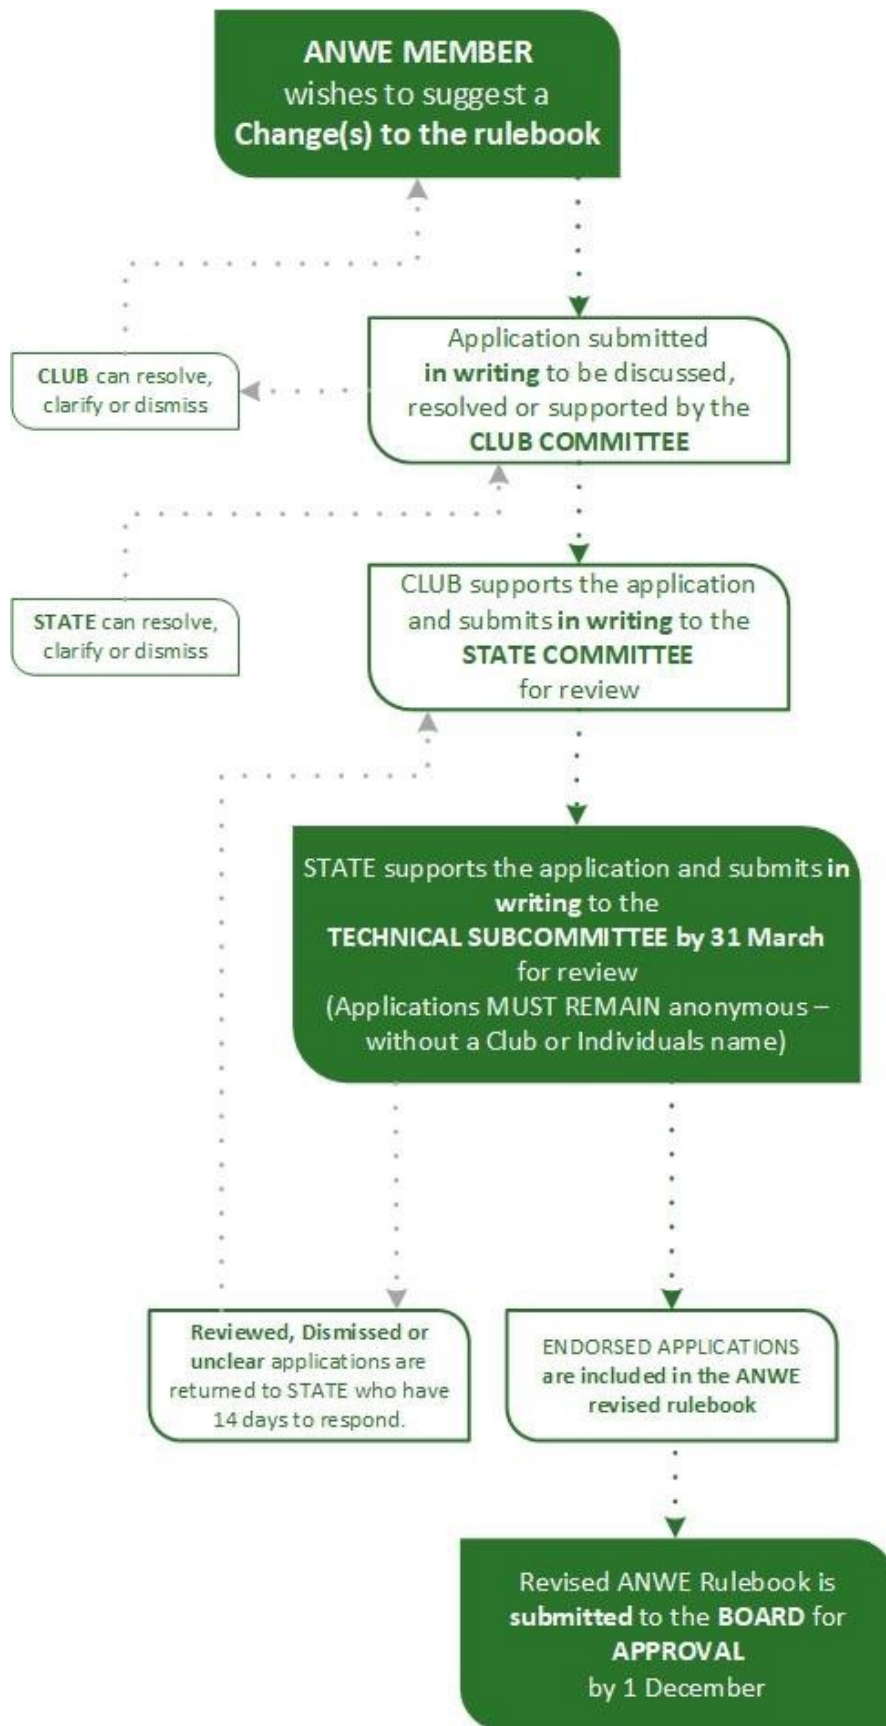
ANWE MEMBER wishes to suggest a Change(s) to the rulebook

Application submitted in writing to be discussed, resolved or supported by the CLUB COMMITTEE

CLUB can resolve, clarify or dismiss

CLUB supports the application and submits in writing to the STATE COMMITTEE for review

STATE can resolve, clarify or dismiss

STATE supports the application and submits in writing to the TECHNICAL SUBCOMMITTEE by 31 March for review (Applications MUST REMAIN anonymous – without a Club or Individuals name)

Reviewed, Dismissed or unclear applications are returned to STATE who have 14 days to respond.

ENDORSED APPLICATIONS are included in the ANWE revised rulebook

Revised ANWE Rulebook is submitted to the BOARD for APPROVAL by 1 December